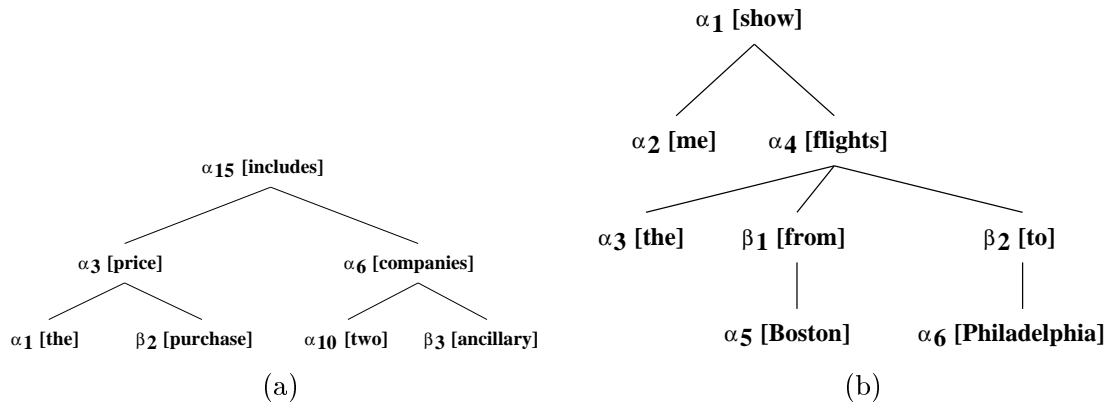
$\alpha_{15}$ [includes]

$\alpha_3$ [price]

$\alpha_6$ [companies]

$\alpha_1$ [the]

$\beta_2$ [purchase]

$\alpha_{10}$ [two]

$\beta_3$ [ancillary]

(a)

$\alpha_1$ [show]

$\alpha_2$ [me]

$\alpha_4$ [flights]

$\alpha_3$ [the]

$\beta_1$ [from]

$\beta_2$ [to]

$\alpha_5$ [Boston]

$\alpha_6$ [Philadelphia]

(b)